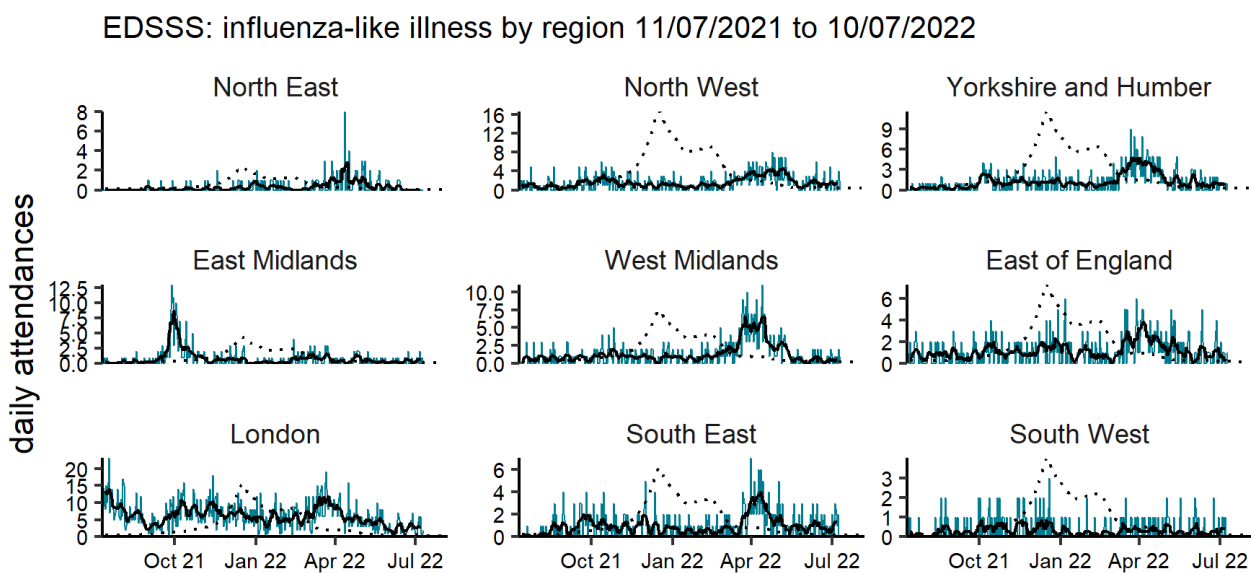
EDSSS: influenza-like illness by region 11/07/2021 to 10/07/2022

daily attendances

North East
8
6
4
2
0

North West
16
12
8
4
0

Yorkshire and Humber
9
6
3
0

East Midlands
12.5
10.0
7.5
5.0
2.5
0.0

West Midlands
10.0
7.5
5.0
2.5
0.0

East of England
6
4
2
0

London
20
15
10
5
0

South East
6
4
2
0

South West
3
2
1
0

Oct 21 Jan 22 Apr 22 Jul 22
Oct 21 Jan 22 Apr 22 Jul 22
Oct 21 Jan 22 Apr 22 Jul 22